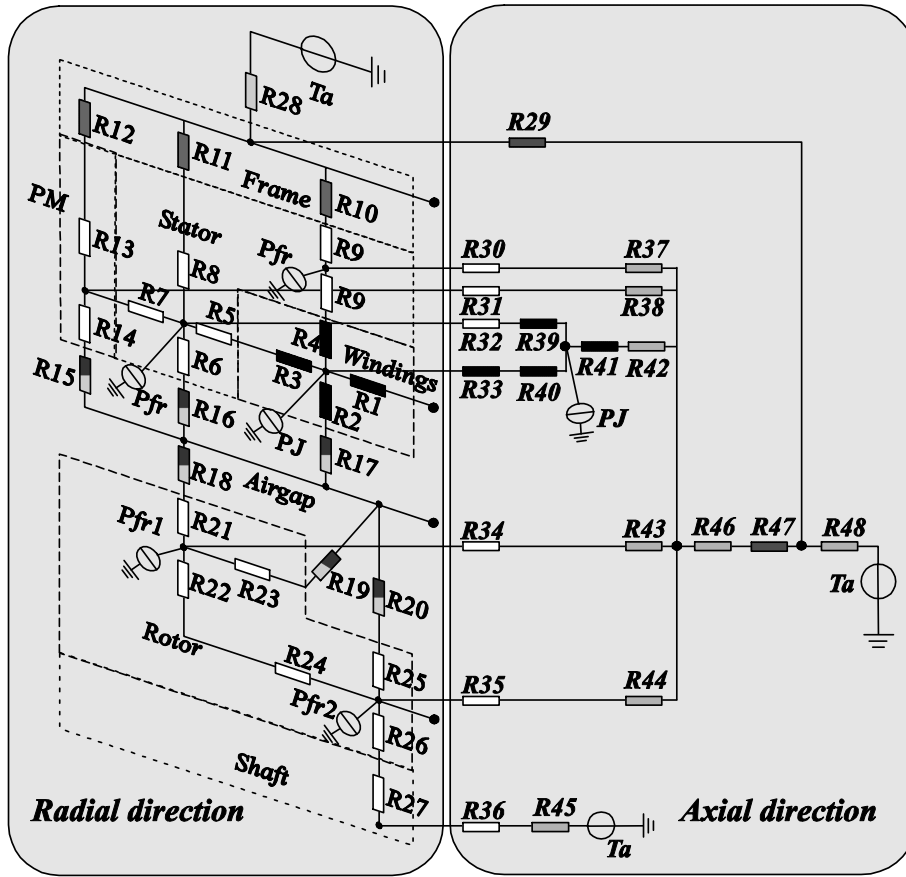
Ta
R28
R29
R12
R11
Frame
R10
PM
Stator
R13
Pfr
R9
R30
R37
R8
R9
R7
R31
R38
R14
R5
R4
Windings
R32
R39
R41
R42
R15
R6
R3
R1
R33
R40
Pfr
R16
PJ
R2
PJ
R17
R18
Airgap
Pfr1
R21
R34
R43
R46
R47
R48
R19
R22
R23
R20
Ta
Rotor
R24
R25
R35
R44
Pfr2
R26
Shaft
R27
Radial direction
R36
R45
Axial direction
Ta